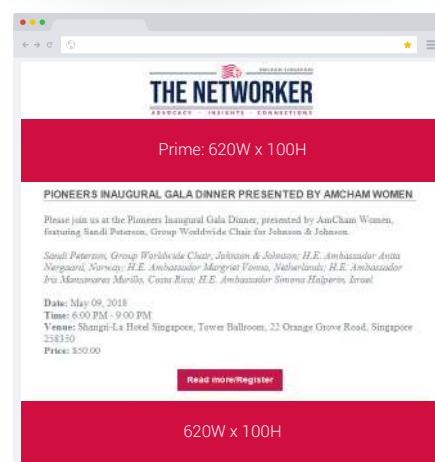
AMCHAM SINGAPORE
THE NETWORKER
ADVOCACY · INSIGHTS · CONNECTIONS

Prime: 620W x 100H

PIONEERS INAUGURAL GALA DINNER PRESENTED BY AMCHAM WOMEN

Please join us at the Pioneers Inaugural Gala Dinner, presented by AmCham Women, featuring Sandi Peterson, Group Worldwide Chair for Johnson & Johnson.

Sandi Peterson, Group Worldwide Chair, Johnson & Johnson; H.E. Ambassador Anita Nergaard, Norway; H.E. Ambassador Margriet Vonno, Netherlands; H.E. Ambassador Iris Manzanares Murillo, Costa Rica; H.E. Ambassador Simona Halperin, Israel

Date: May 09, 2018
Time: 6:00 PM - 9:00 PM
Venue: Shangri-La Hotel Singapore, Tower Ballroom, 22 Orange Grove Road, Singapore 258350
Price: $50.00

Read more/Register

620W x 100H